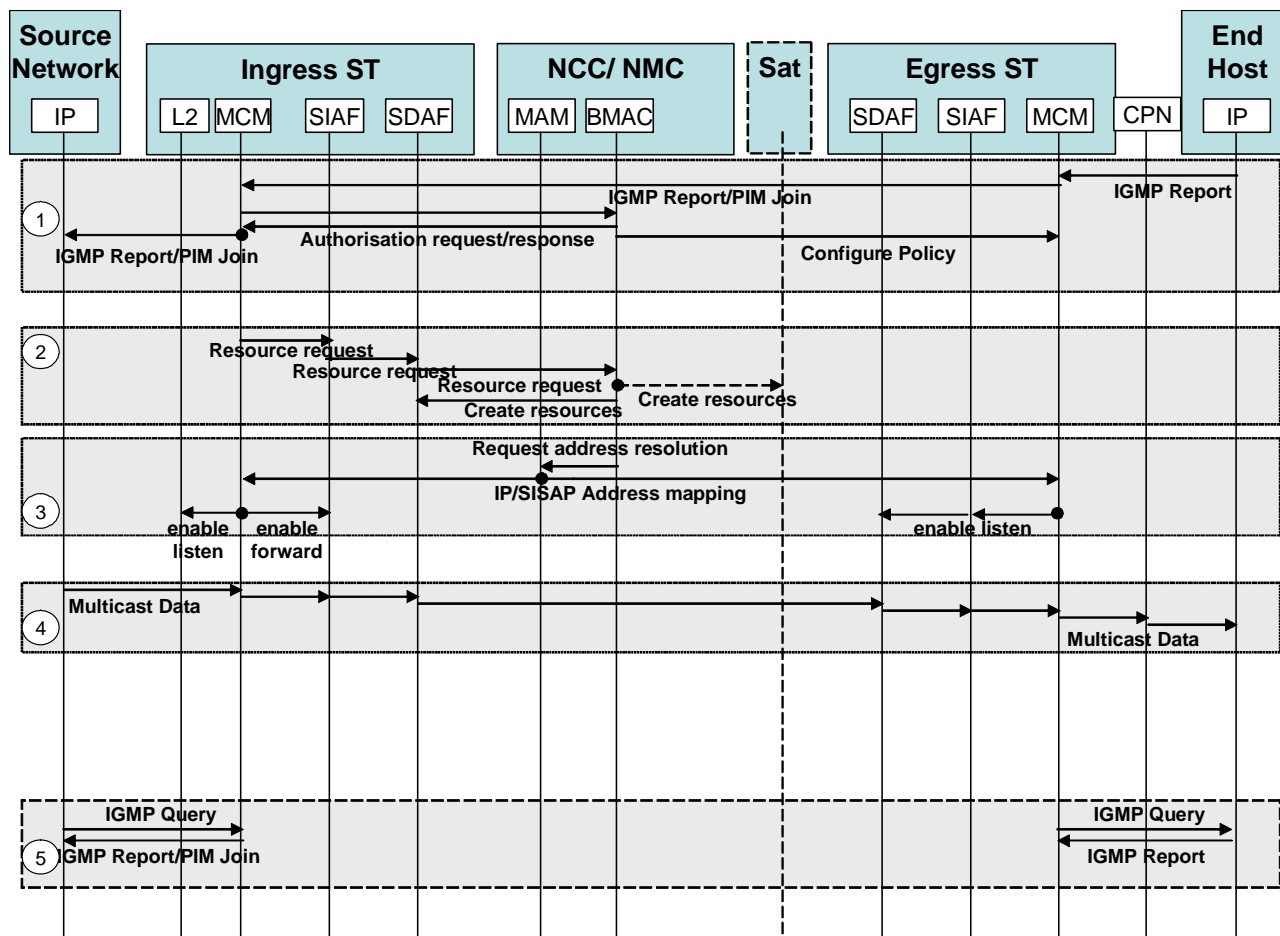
Source Network
IP
Ingress ST
L2
MCM
SIAF
SDAF
NCC/ NMC
MAM
BMAC
Sat
Egress ST
SDAF
SIAF
MCM
CPN
End Host
IP

1
IGMP Report/PIM Join
IGMP Report
Authorisation request/response
IGMP Report/PIM Join
Configure Policy

2
Resource request
Resource request
Resource request
Create resources
Create resources

3
Request address resolution
IP/SISAP Address mapping
enable listen
enable forward
enable listen

4
Multicast Data
Multicast Data

5
IGMP Query
IGMP Report/PIM Join
IGMP Query
IGMP Report